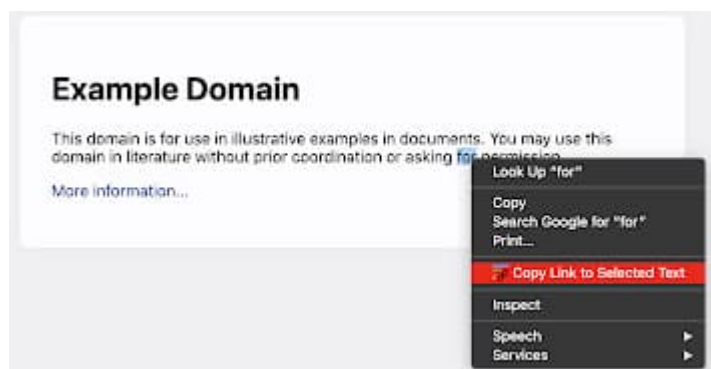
Example Domain

This domain is for use in illustrative examples in documents. You may use this domain in literature without prior coordination or asking for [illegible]

More information...

Look Up "for"

Copy
Search Google for "for"
Print...

Copy Link to Selected Text

Inspect

Speech
Services